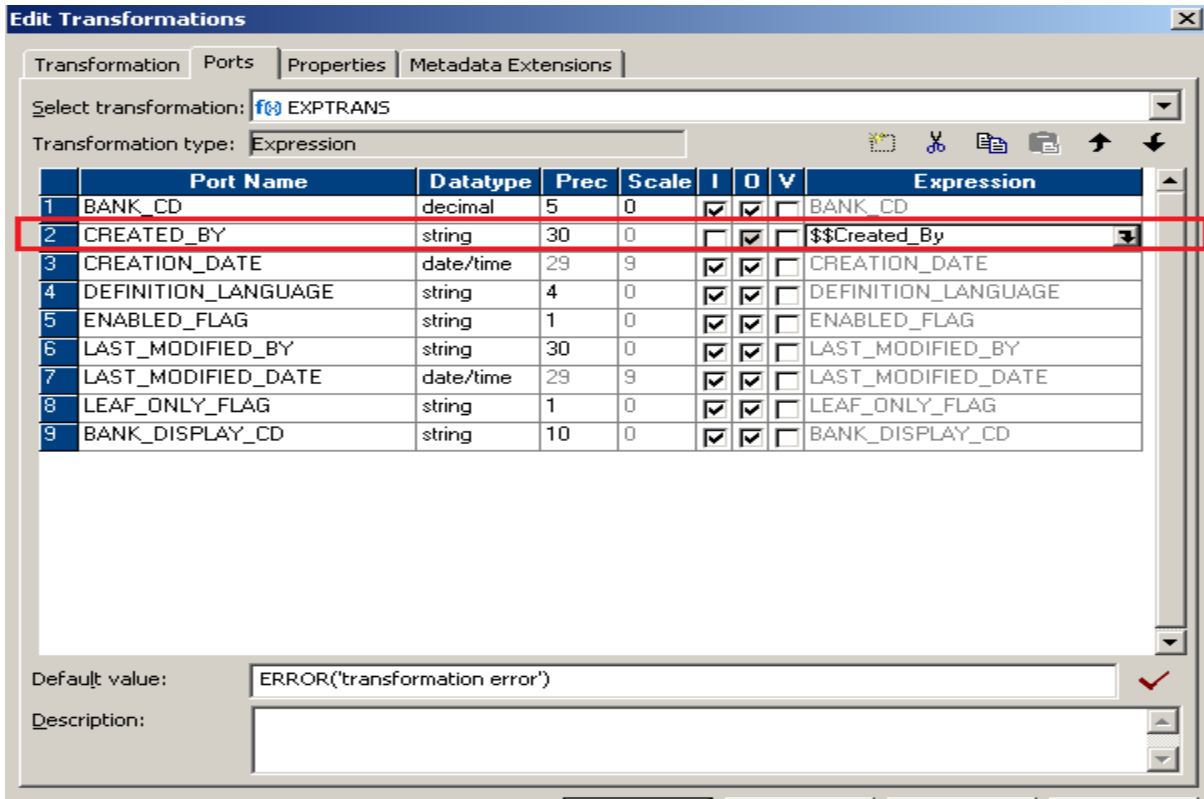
Edit Transformations

Transformation | Ports | Properties | Metadata Extensions

Select transformation: f(x) EXPTRANS

Transformation type: Expression

| | Port Name | Datatype | Prec | Scale | I | O | V | Expression |
|---|---|---|---|---|---|---|---|---|
| 1 | BANK_CD | decimal | 5 | 0 | ☑ | ☑ | ☐ | BANK_CD |
| 2 | CREATED_BY | string | 30 | 0 | ☐ | ☑ | ☐ | $$Created_By |
| 3 | CREATION_DATE | date/time | 29 | 9 | ☑ | ☑ | ☐ | CREATION_DATE |
| 4 | DEFINITION_LANGUAGE | string | 4 | 0 | ☑ | ☑ | ☐ | DEFINITION_LANGUAGE |
| 5 | ENABLED_FLAG | string | 1 | 0 | ☑ | ☑ | ☐ | ENABLED_FLAG |
| 6 | LAST_MODIFIED_BY | string | 30 | 0 | ☑ | ☑ | ☐ | LAST_MODIFIED_BY |
| 7 | LAST_MODIFIED_DATE | date/time | 29 | 9 | ☑ | ☑ | ☐ | LAST_MODIFIED_DATE |
| 8 | LEAF_ONLY_FLAG | string | 1 | 0 | ☑ | ☑ | ☐ | LEAF_ONLY_FLAG |
| 9 | BANK_DISPLAY_CD | string | 10 | 0 | ☑ | ☑ | ☐ | BANK_DISPLAY_CD |

Default value: ERROR('transformation error')

Description: